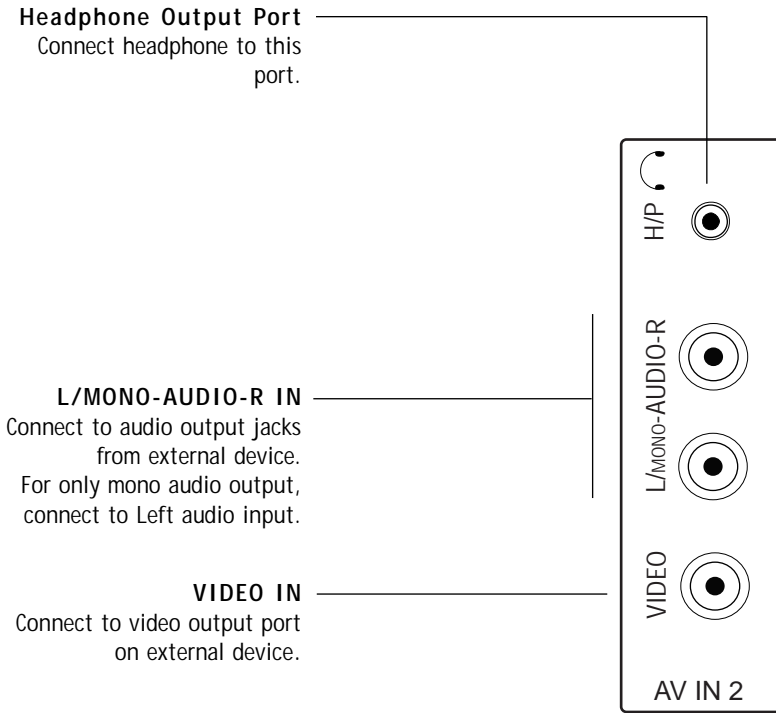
Headphone Output Port
Connect headphone to this port.

L/MONO-AUDIO-R IN
Connect to audio output jacks from external device. For only mono audio output, connect to Left audio input.

VIDEO IN
Connect to video output port on external device.

H/P

L/MONO-AUDIO-R

VIDEO

AV IN 2